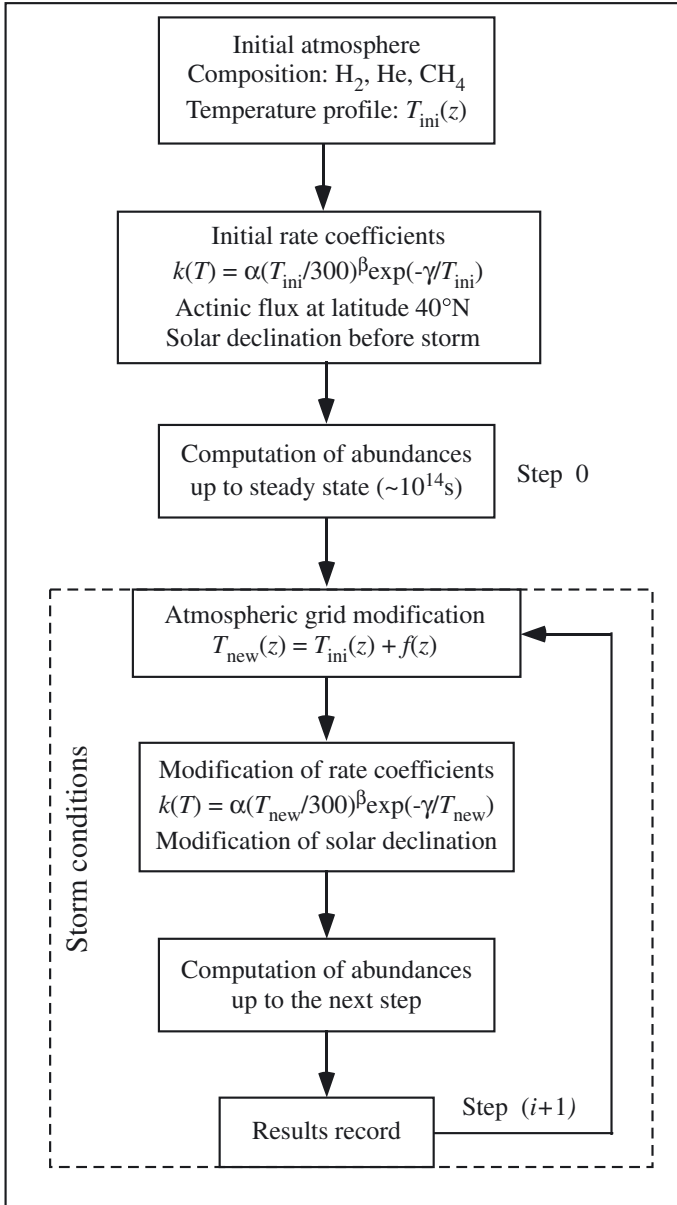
Initial atmosphere
Composition: $H_2$, He, $CH_4$
Temperature profile: $T_{\text{ini}}(z)$

Initial rate coefficients
$k(T) = \alpha(T_{\text{ini}}/300)^{\beta}\exp(-\gamma/T_{\text{ini}})$
Actinic flux at latitude 40°N
Solar declination before storm

Computation of abundances up to steady state (~$10^{14}$s)

Step 0

Storm conditions

Atmospheric grid modification
$T_{\text{new}}(z) = T_{\text{ini}}(z) + f(z)$

Modification of rate coefficients
$k(T) = \alpha(T_{\text{new}}/300)^{\beta}\exp(-\gamma/T_{\text{new}})$
Modification of solar declination

Computation of abundances up to the next step

Results record

Step $(i+1)$